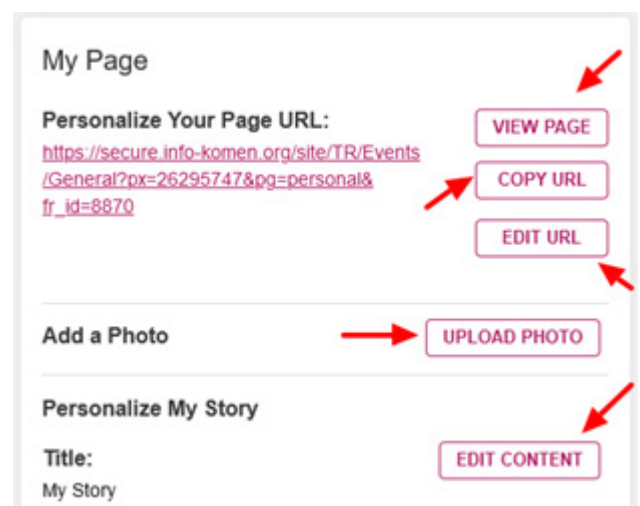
My Page

Personalize Your Page URL:

https://secure.info-komen.org/site/TR/Events/General?px=26295747&pg=personal&fr_id=8870

VIEW PAGE

COPY URL

EDIT URL

Add a Photo

UPLOAD PHOTO

Personalize My Story

Title:

My Story

EDIT CONTENT